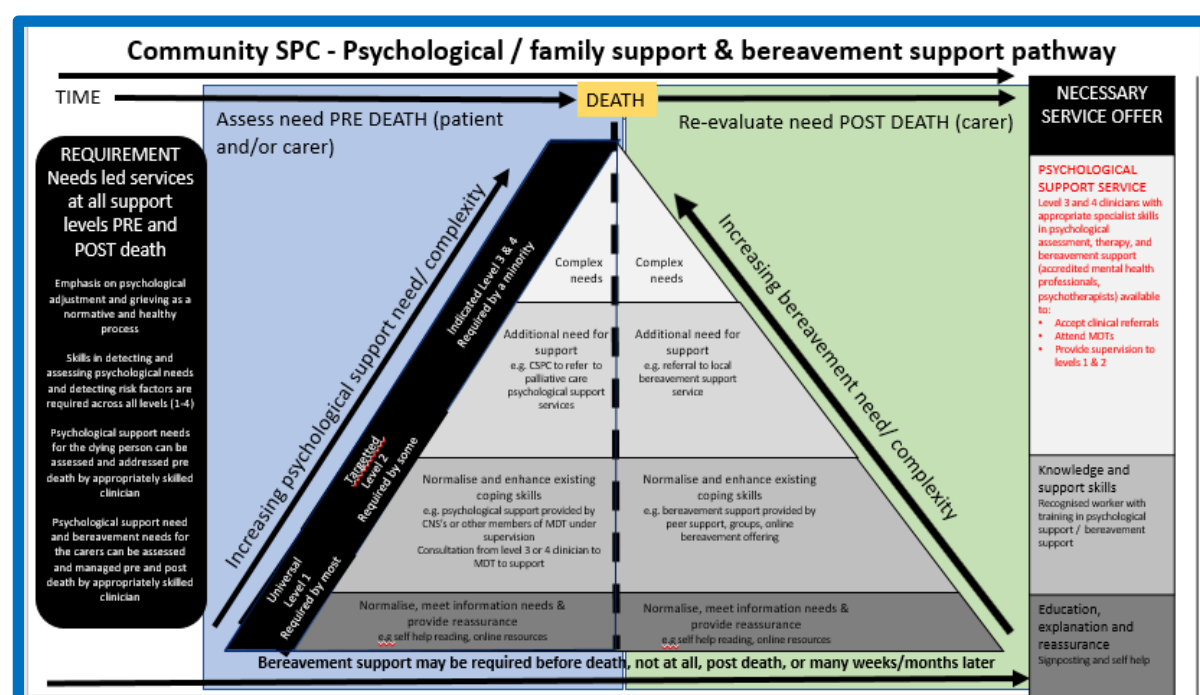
Community SPC - Psychological / family support & bereavement support pathway

TIME

DEATH

NECESSARY SERVICE OFFER

Assess need PRE DEATH (patient and/or carer)

Re-evaluate need POST DEATH (carer)

REQUIREMENT
Needs led services at all support levels PRE and POST death

Emphasis on psychological adjustment and grieving as a normative and healthy process

Skills in detecting and assessing psychological needs and detecting risk factors are required across all levels (1-4)

Psychological support needs for the dying person can be assessed and addressed pre death by appropriately skilled clinician

Psychological support need and bereavement needs for the carers can be assessed and managed pre and post death by appropriately skilled clinician

Increasing psychological support need/ complexity

Indicated Level 3 & 4 Required by a minority

Targetted Level 2 Required by some

Universal Level 1 Required by most

Complex needs

Complex needs

Additional need for support
e.g. CSPC to refer to palliative care psychological support services

Additional need for support
e.g. referral to local bereavement support service

Normalise and enhance existing coping skills
e.g. psychological support provided by CNS's or other members of MDT under supervision
Consultation from level 3 or 4 clinician to MDT to support

Normalise and enhance existing coping skills
e.g. bereavement support provided by peer support, groups, online bereavement offering

Normalise, meet information needs & provide reassurance
e.g self help reading, online resources

Normalise, meet information needs & provide reassurance
e.g self help reading, online resources

Increasing bereavement need/ complexity

PSYCHOLOGICAL SUPPORT SERVICE
Level 3 and 4 clinicians with appropriate specialist skills in psychological assessment, therapy, and bereavement support (accredited mental health professionals, psychotherapists) available to:
• Accept clinical referrals
• Attend MDTs
• Provide supervision to levels 1 & 2

Knowledge and support skills
Recognised worker with training in psychological support / bereavement support

Education, explanation and reassurance
Signposting and self help

Bereavement support may be required before death, not at all, post death, or many weeks/months later